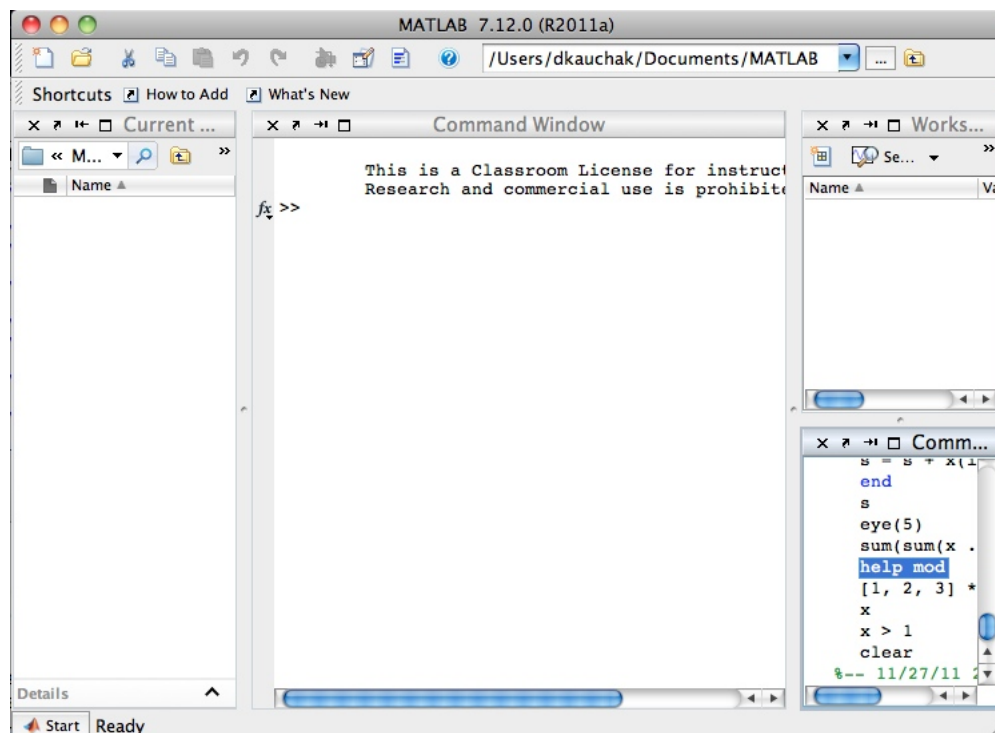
MATLAB 7.12.0 (R2011a)

/Users/dkauchak/Documents/MATLAB ...

Shortcuts How to Add What's New

Current ...

« M...

Name

Details

Command Window

This is a Classroom License for instruct
Research and commercial use is prohibit

$fx$ >>

Works...

Se...

Name

Va

Comm...

s = s + x(1
end
s
eye(5)
sum(sum(x .
help mod
[1, 2, 3] *
x
x > 1
clear
%-- 11/27/11

Start Ready